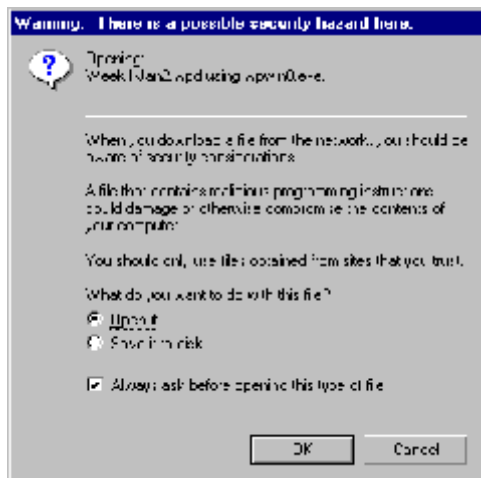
Warning. There is a possible security hazard here.

Opening:
Week1Jan2.wpd using wpwin0.exe.

When you download a file from the network, you should be aware of security considerations.

A file that contains malicious programming instructions could damage or otherwise compromise the contents of your computer.

You should only use files obtained from sites that you trust.

What do you want to do with this file?

Open it

Save it to disk

Always ask before opening this type of file

OK

Cancel